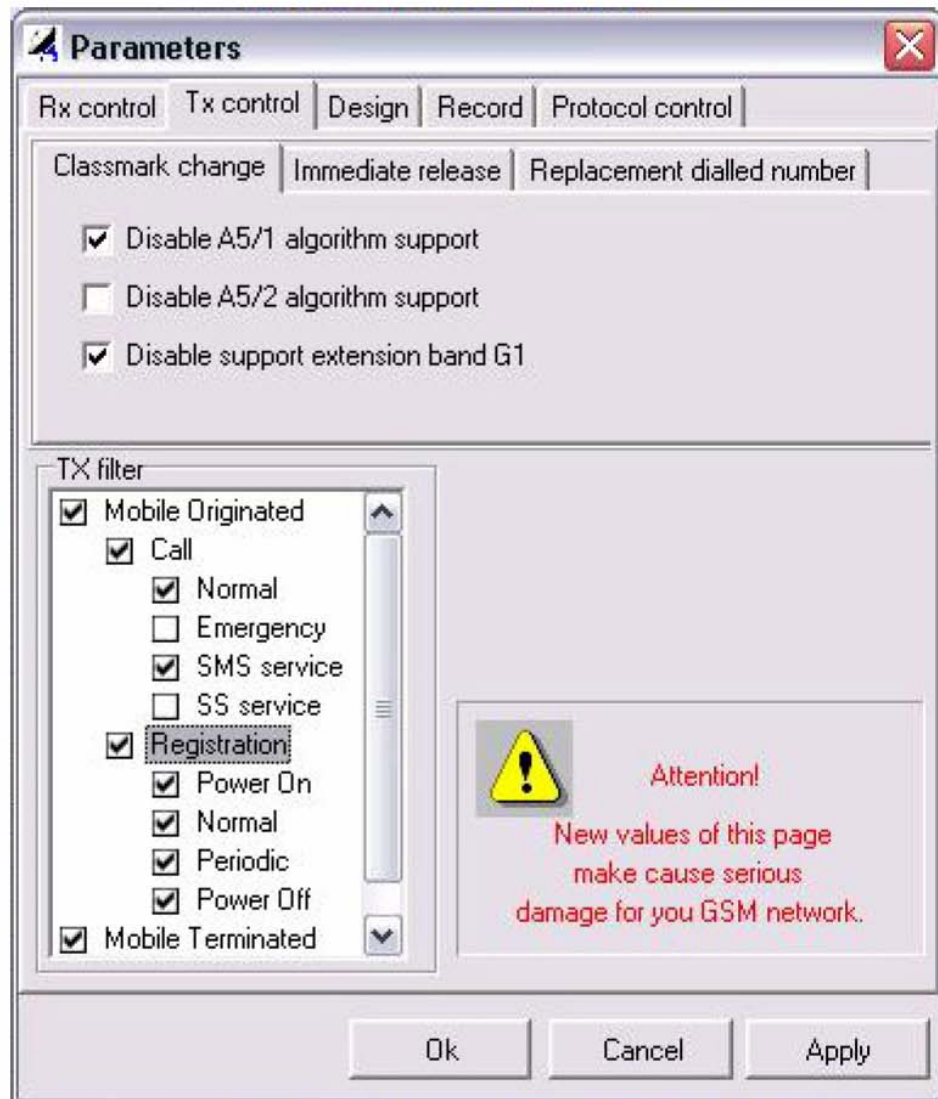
Parameters

Rx control | Tx control | Design | Record | Protocol control

Classmark change | Immediate release | Replacement dialled number

Disable A5/1 algorithm support

Disable A5/2 algorithm support

Disable support extension band G1

TX filter

Mobile Originated
Call
Normal
Emergency
SMS service
SS service
Registration
Power On
Normal
Periodic
Power Off
Mobile Terminated

Attention!
New values of this page make cause serious damage for you GSM network.

Ok | Cancel | Apply